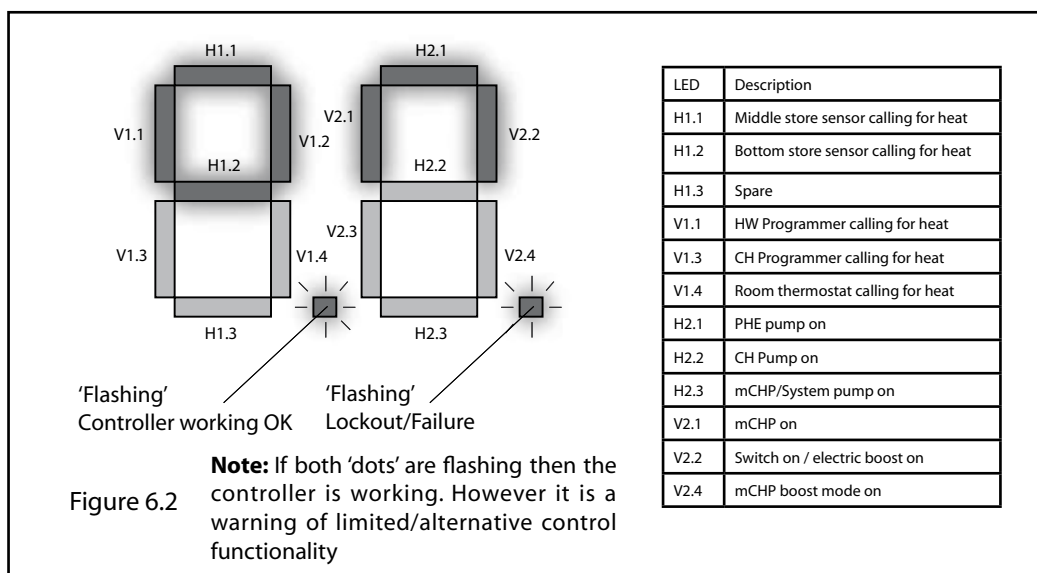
H1.1

V1.1

H1.2

V1.2

V1.3

V1.4

H1.3

H2.1

V2.1

H2.2

V2.2

V2.3

V2.4

H2.3

'Flashing'
Controller working OK

'Flashing'
Lockout/Failure

Figure 6.2

**Note:** If both 'dots' are flashing then the controller is working. However it is a warning of limited/alternative control functionality

| LED | Description |
|---|---|
| H1.1 | Middle store sensor calling for heat |
| H1.2 | Bottom store sensor calling for heat |
| H1.3 | Spare |
| V1.1 | HW Programmer calling for heat |
| V1.3 | CH Programmer calling for heat |
| V1.4 | Room thermostat calling for heat |
| H2.1 | PHE pump on |
| H2.2 | CH Pump on |
| H2.3 | mCHP/System pump on |
| V2.1 | mCHP on |
| V2.2 | Switch on / electric boost on |
| V2.4 | mCHP boost mode on |